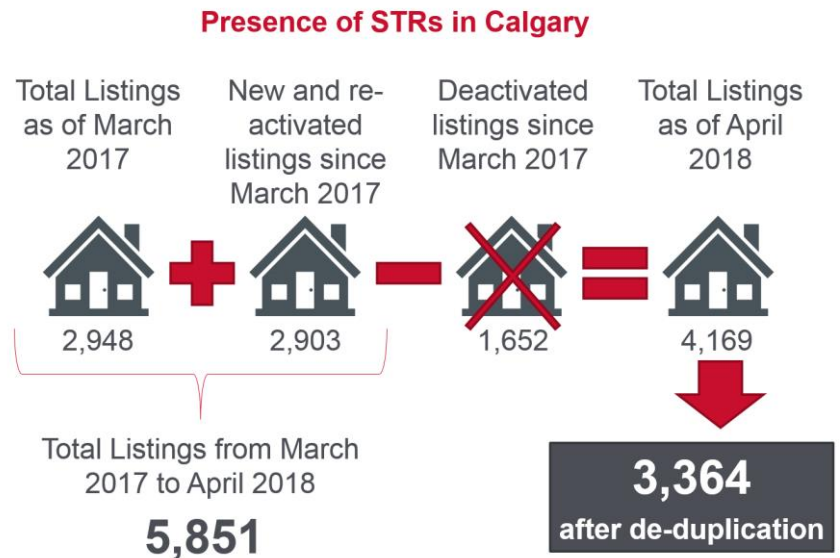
Presence of STRs in Calgary

Total Listings as of March 2017

New and re-activated listings since March 2017

Deactivated listings since March 2017

Total Listings as of April 2018

2,948

2,903

1,652

4,169

Total Listings from March 2017 to April 2018

5,851

3,364
after de-duplication